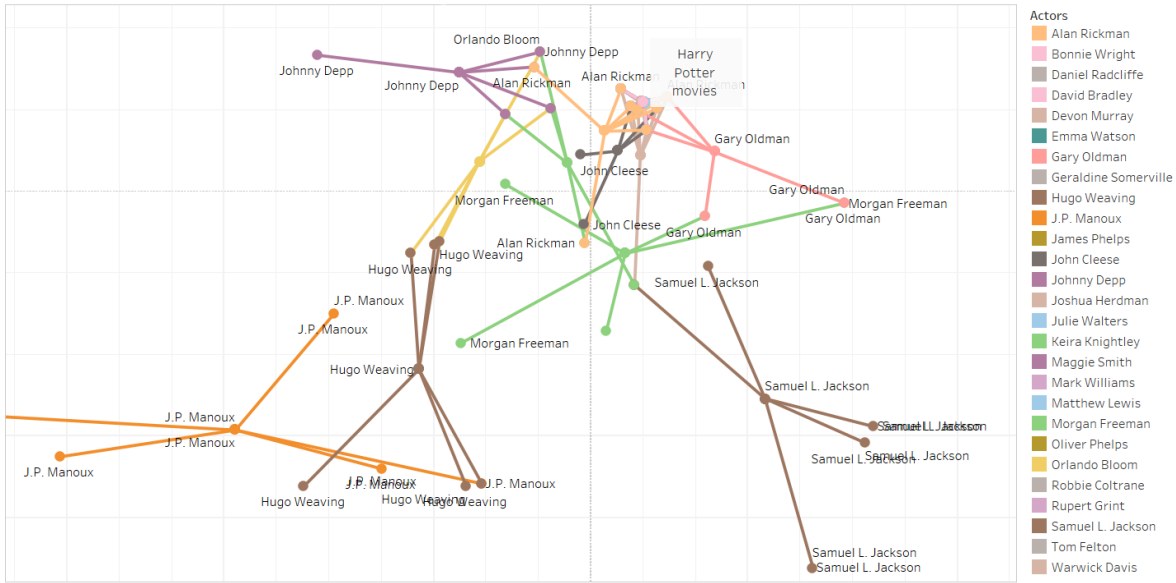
Orlando Bloom
Johnny Depp
Johnny Depp
Johnny Depp
Alan Rickman
Harry Potter movies
Alan Rickman
Gary Oldman
John Cleese
Gary Oldman
Morgan Freeman
Morgan Freeman
Gary Oldman
John Cleese
Alan Rickman
Gary Oldman
Hugo Weaving
Hugo Weaving
Samuel L. Jackson
J.P. Manoux
J.P. Manoux
Morgan Freeman
Hugo Weaving
Samuel L. Jackson
J.P. Manoux
Samuel L. Jackson
J.P. Manoux
Samuel L. Jackson
J.P. Manoux
J.P. Manoux
J.P. Manoux
Hugo Weaving
Hugo Weaving
Hugo Weaving
Samuel L. Jackson
Samuel L. Jackson

Actors
Alan Rickman
Bonnie Wright
Daniel Radcliffe
David Bradley
Devon Murray
Emma Watson
Gary Oldman
Geraldine Somerville
Hugo Weaving
J.P. Manoux
James Phelps
John Cleese
Johnny Depp
Joshua Herdman
Julie Walters
Keira Knightley
Maggie Smith
Mark Williams
Matthew Lewis
Morgan Freeman
Oliver Phelps
Orlando Bloom
Robbie Coltrane
Rupert Grint
Samuel L. Jackson
Tom Felton
Warwick Davis